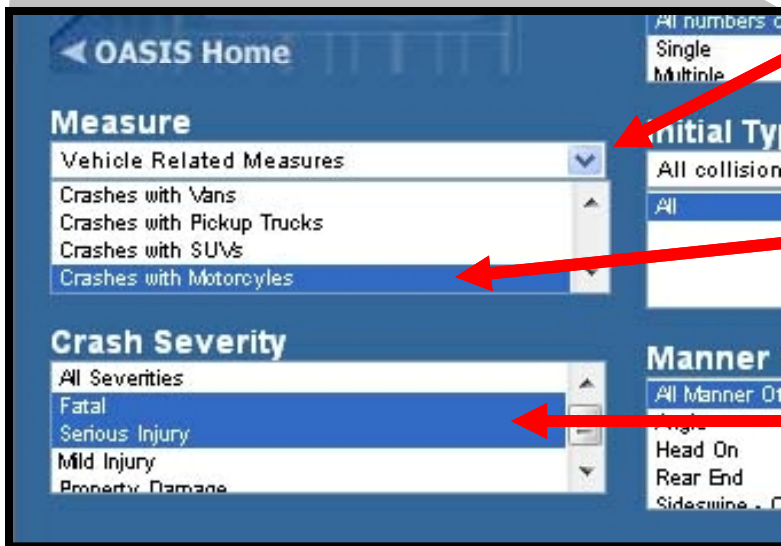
◀ OASIS Home

Measure

Vehicle Related Measures

Crashes with Vans
Crashes with Pickup Trucks
Crashes with SUVs
Crashes with Motorcyles

Crash Severity

All Severities
Fatal
Serious Injury
Mild Injury
Property Damage

All numbers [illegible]
Single
Multiple

Initial Typ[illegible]

All collision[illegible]

All

Manner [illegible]

All Manner Of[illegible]
Angle
Head On
Rear End
Sideswipe - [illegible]